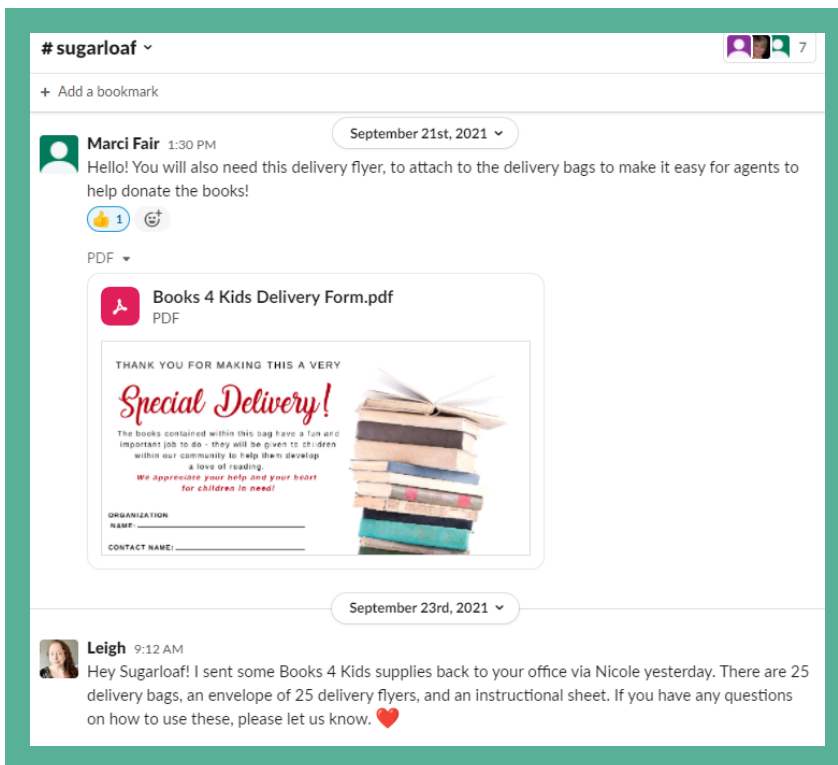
# sugarloaf ˅

7

+ Add a bookmark

September 21st, 2021 ˅

Marci Fair 1:30 PM
Hello! You will also need this delivery flyer, to attach to the delivery bags to make it easy for agents to help donate the books!

👍 1

PDF ▾

Books 4 Kids Delivery Form.pdf
PDF

THANK YOU FOR MAKING THIS A VERY

Special Delivery!

The books contained within this bag have a fun and important job to do - they will be given to children within our community to help them develop a love of reading.
We appreciate your help and your heart for children in need!

ORGANIZATION NAME:

CONTACT NAME:

September 23rd, 2021 ˅

Leigh 9:12 AM
Hey Sugarloaf! I sent some Books 4 Kids supplies back to your office via Nicole yesterday. There are 25 delivery bags, an envelope of 25 delivery flyers, and an instructional sheet. If you have any questions on how to use these, please let us know. ❤️